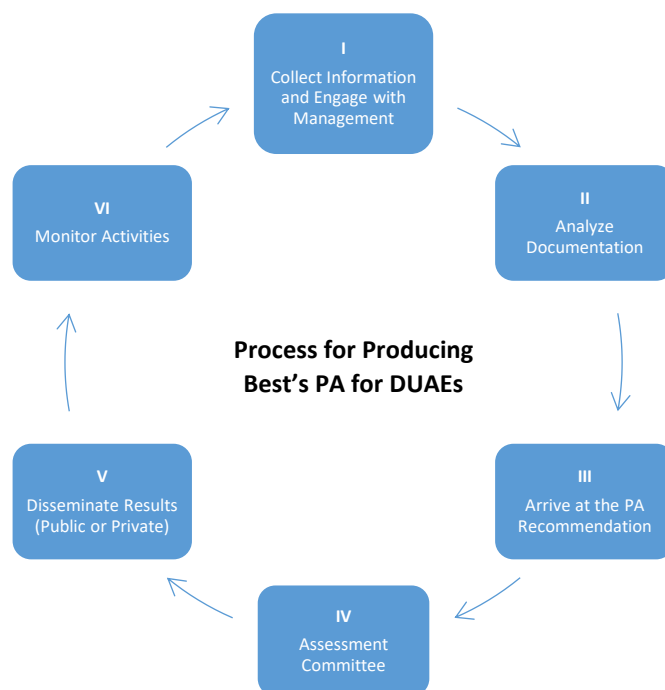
I
Collect Information and Engage with Management

II
Analyze Documentation

III
Arrive at the PA Recommendation

IV
Assessment Committee

V
Disseminate Results (Public or Private)

VI
Monitor Activities

Process for Producing Best's PA for DUAEs